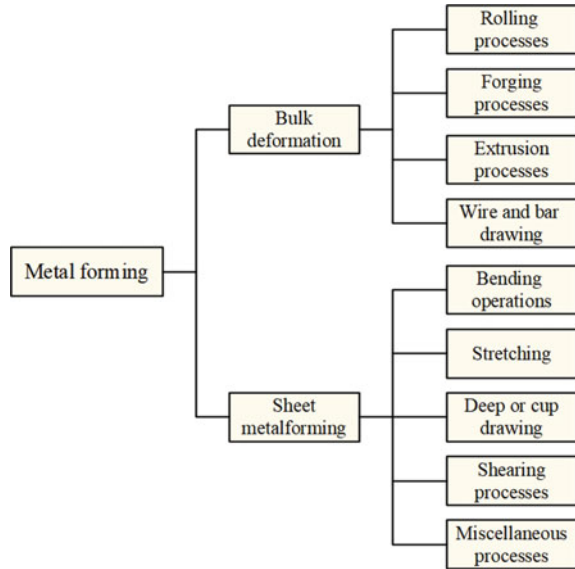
Metal forming

Bulk deformation

Rolling processes

Forging processes

Extrusion processes

Wire and bar drawing

Sheet metalforming

Bending operations

Stretching

Deep or cup drawing

Shearing processes

Miscellaneous processes